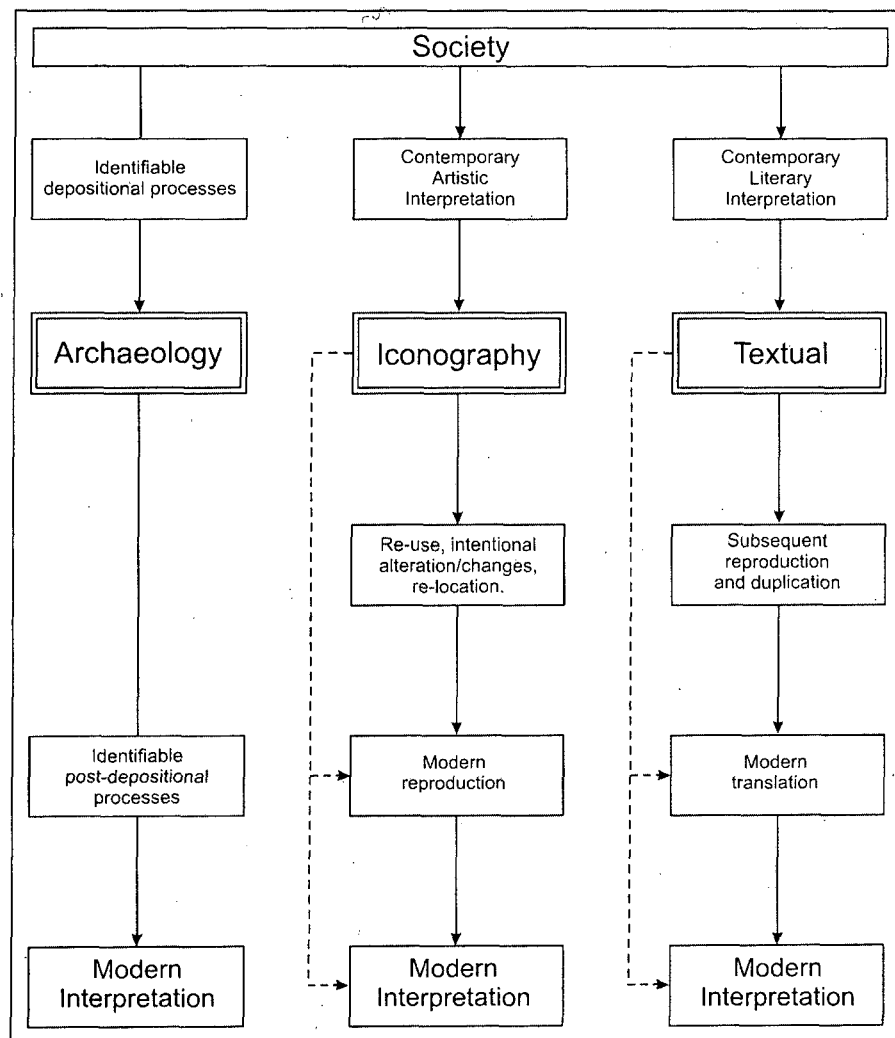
Society

Identifiable depositional processes

Contemporary Artistic Interpretation

Contemporary Literary Interpretation

Archaeology

Iconography

Textual

Re-use, intentional alteration/changes, re-location.

Subsequent reproduction and duplication

Identifiable *post-depositional* processes

Modern reproduction

Modern translation

Modern Interpretation

Modern Interpretation

Modern Interpretation